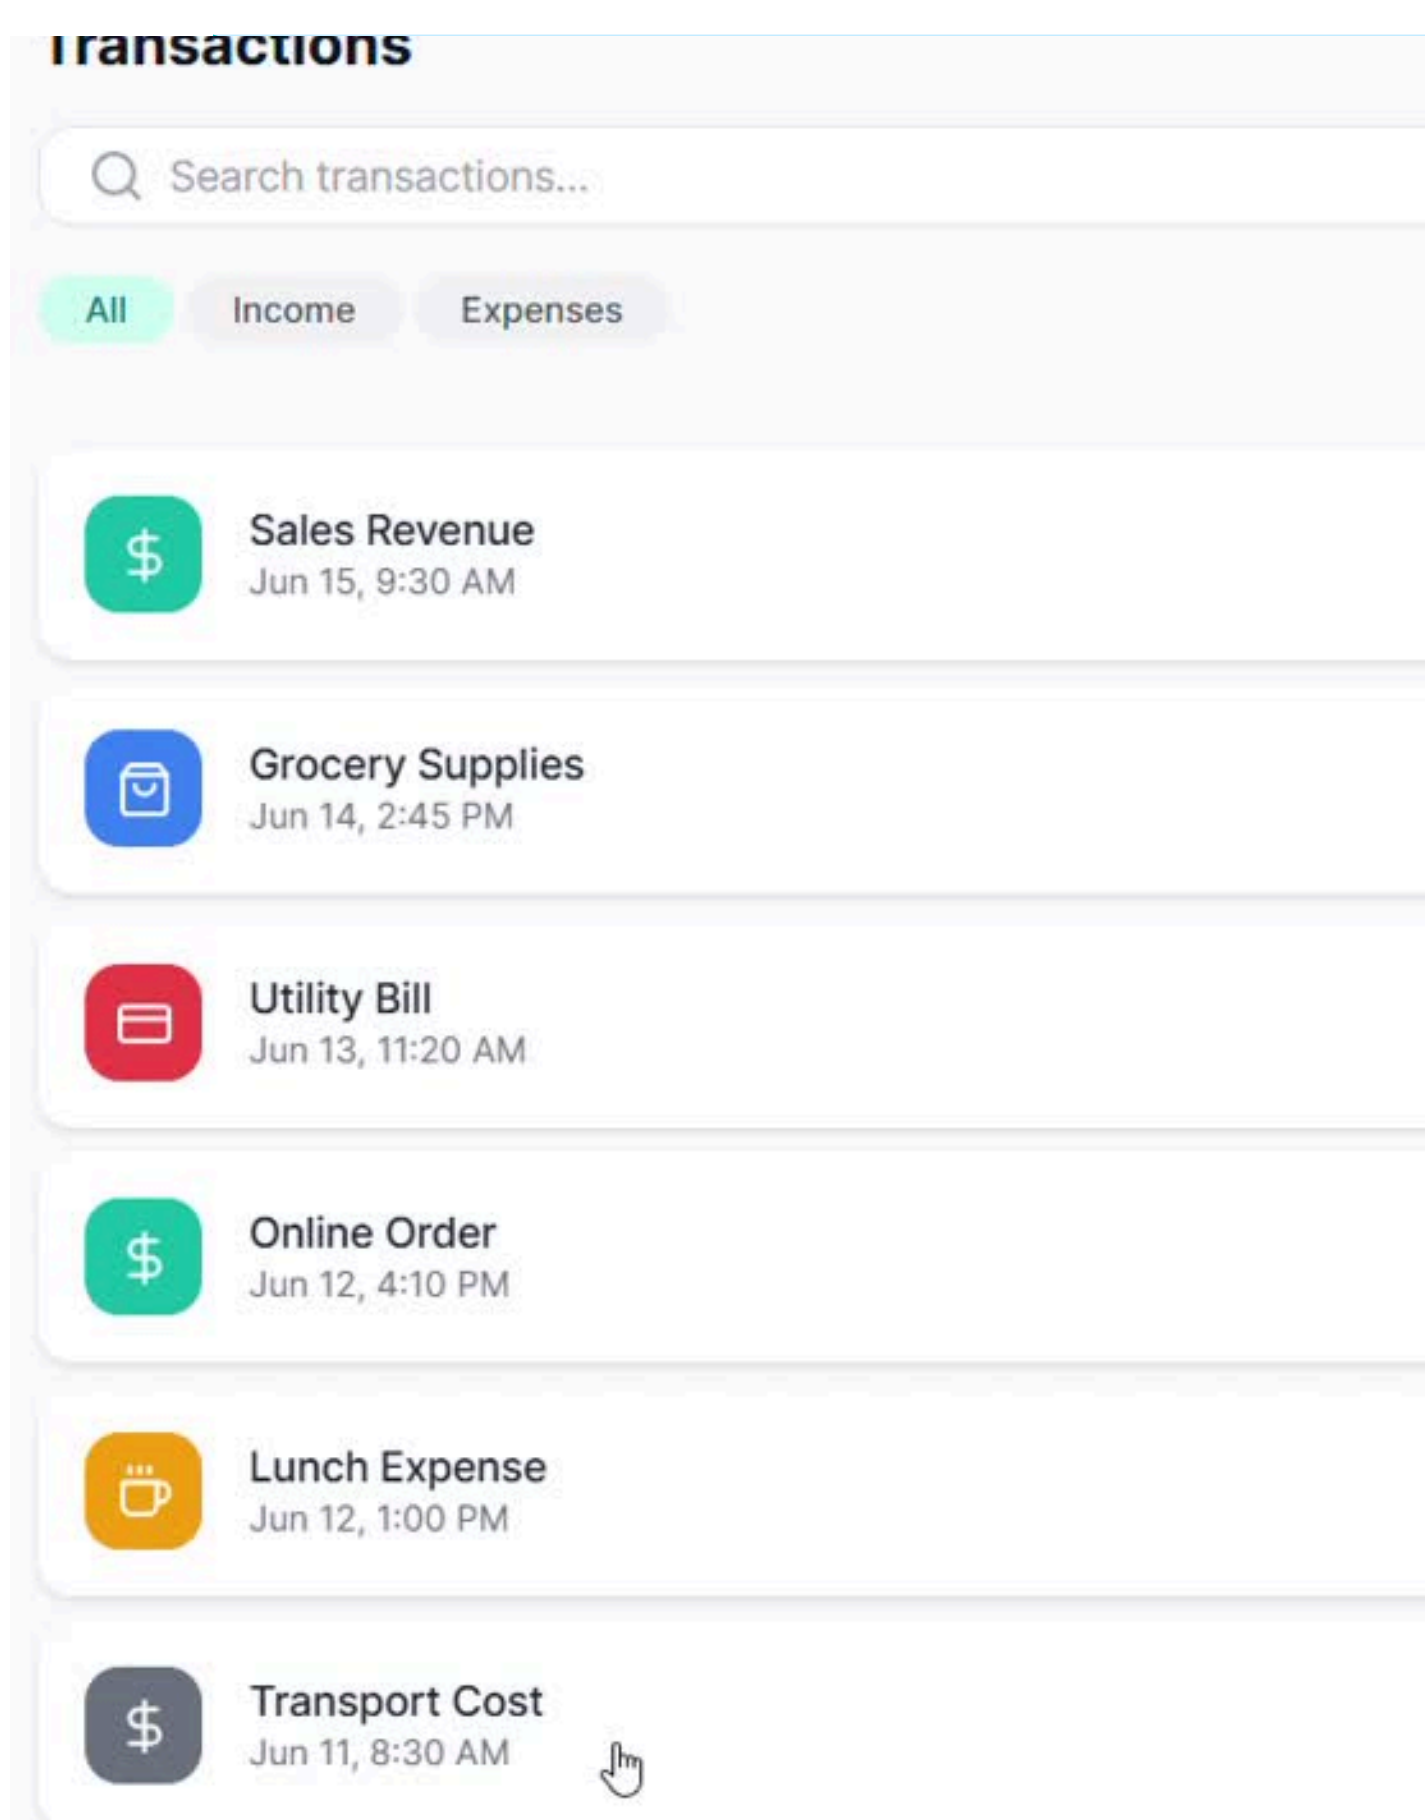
Transactions

Search transactions...

All Income Expenses

$ Sales Revenue
Jun 15, 9:30 AM

Grocery Supplies
Jun 14, 2:45 PM

Utility Bill
Jun 13, 11:20 AM

$ Online Order
Jun 12, 4:10 PM

Lunch Expense
Jun 12, 1:00 PM

$ Transport Cost
Jun 11, 8:30 AM